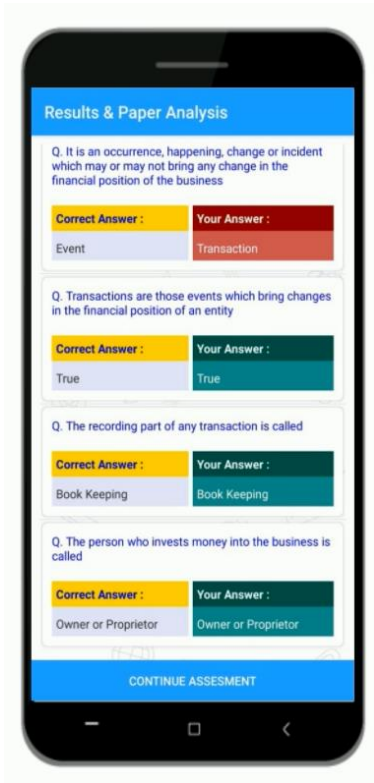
Results & Paper Analysis

Q. It is an occurrence, happening, change or incident which may or may not bring any change in the financial position of the business

| Correct Answer : | Your Answer : |
|---|---|
| Event | Transaction |

Q. Transactions are those events which bring changes in the financial position of an entity

| Correct Answer : | Your Answer : |
|---|---|
| True | True |

Q. The recording part of any transaction is called

| Correct Answer : | Your Answer : |
|---|---|
| Book Keeping | Book Keeping |

Q. The person who invests money into the business is called

| Correct Answer : | Your Answer : |
|---|---|
| Owner or Proprietor | Owner or Proprietor |

CONTINUE ASSESMENT